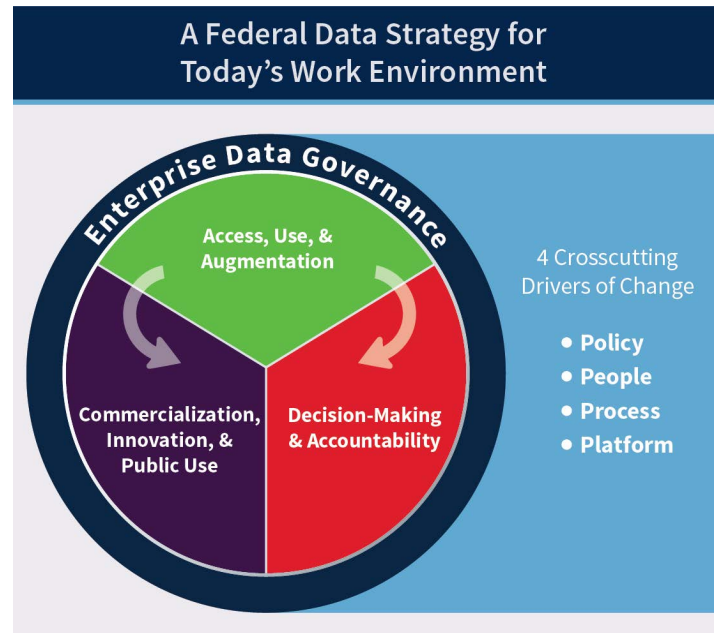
A Federal Data Strategy for Today's Work Environment

Enterprise Data Governance

Access, Use, & Augmentation

Commercialization, Innovation, & Public Use

Decision-Making & Accountability

4 Crosscutting Drivers of Change

• Policy
• People
• Process
• Platform